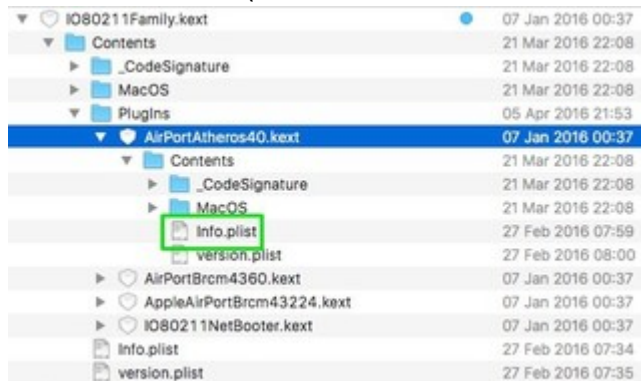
| | |
|---|---|
| IO80211Family.kext | 07 Jan 2016 00:37 |
| Contents | 21 Mar 2016 22:08 |
| _CodeSignature | 21 Mar 2016 22:08 |
| MacOS | 21 Mar 2016 22:08 |
| PlugIns | 05 Apr 2016 21:53 |
| AirPortAtheros40.kext | 07 Jan 2016 00:37 |
| Contents | 21 Mar 2016 22:08 |
| _CodeSignature | 21 Mar 2016 22:08 |
| MacOS | 21 Mar 2016 22:08 |
| Info.plist | 27 Feb 2016 07:59 |
| version.plist | 27 Feb 2016 08:00 |
| AirPortBrcm4360.kext | 07 Jan 2016 00:37 |
| AppleAirPortBrcm43224.kext | 07 Jan 2016 00:37 |
| IO80211NetBooter.kext | 07 Jan 2016 00:37 |
| Info.plist | 27 Feb 2016 07:34 |
| version.plist | 27 Feb 2016 07:35 |